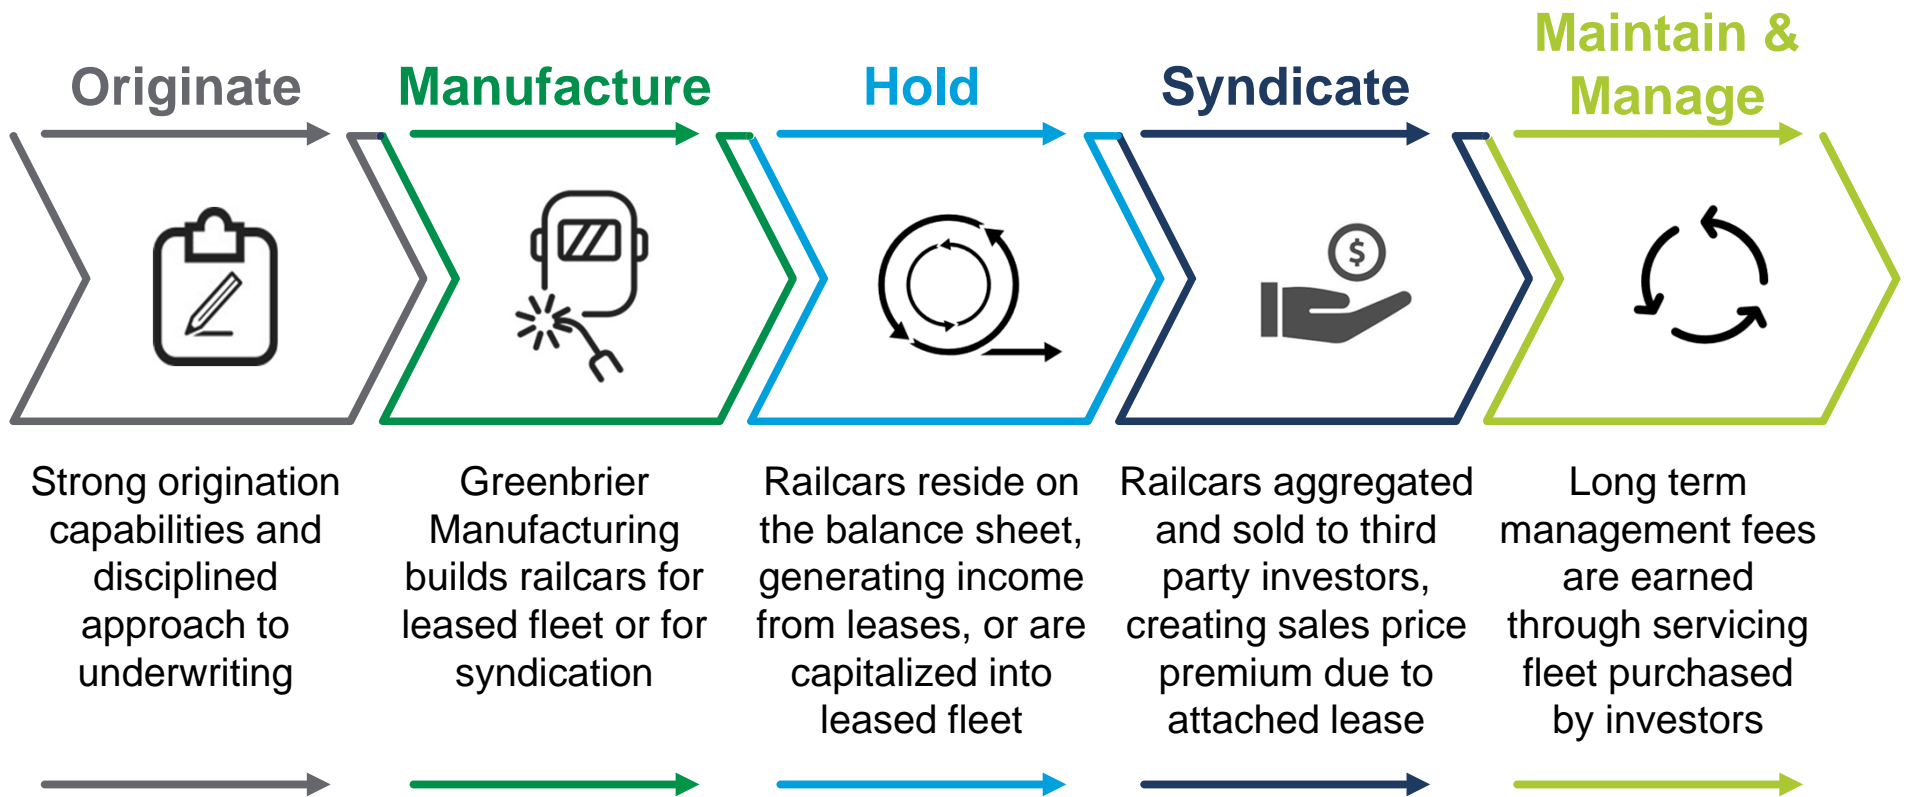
Originate

Manufacture

Hold

Syndicate

Maintain & Manage

$

Strong origination capabilities and disciplined approach to underwriting

Greenbrier Manufacturing builds railcars for leased fleet or for syndication

Railcars reside on the balance sheet, generating income from leases, or are capitalized into leased fleet

Railcars aggregated and sold to third party investors, creating sales price premium due to attached lease

Long term management fees are earned through servicing fleet purchased by investors